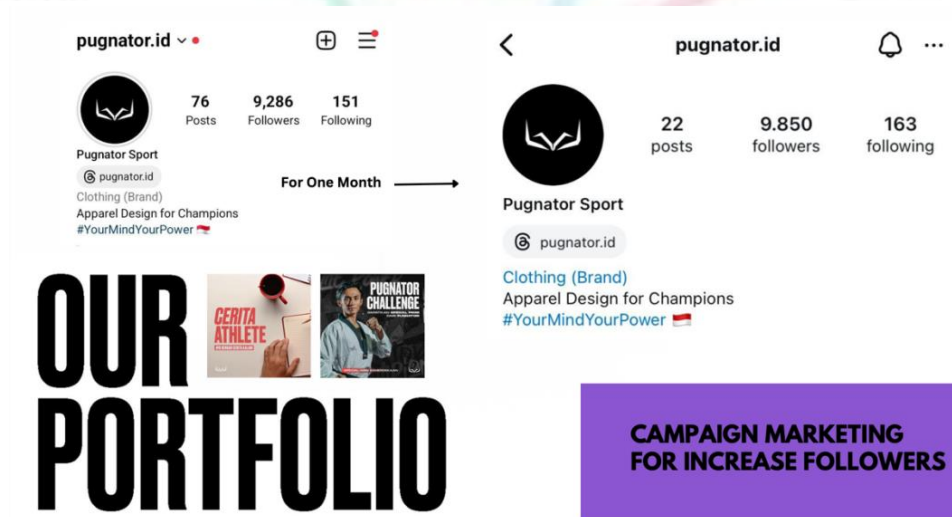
pugnator.id

76
Posts

9,286
Followers

151
Following

Pugnator Sport

pugnator.id

Clothing (Brand)
Apparel Design for Champions
#YourMindYourPower

For One Month

pugnator.id

22
posts

9.850
followers

163
following

Pugnator Sport

pugnator.id

Clothing (Brand)
Apparel Design for Champions
#YourMindYourPower

OUR PORTFOLIO

CERITA ATHLETE

PUGNATOR CHALLENGE

CAMPAIGN MARKETING FOR INCREASE FOLLOWERS